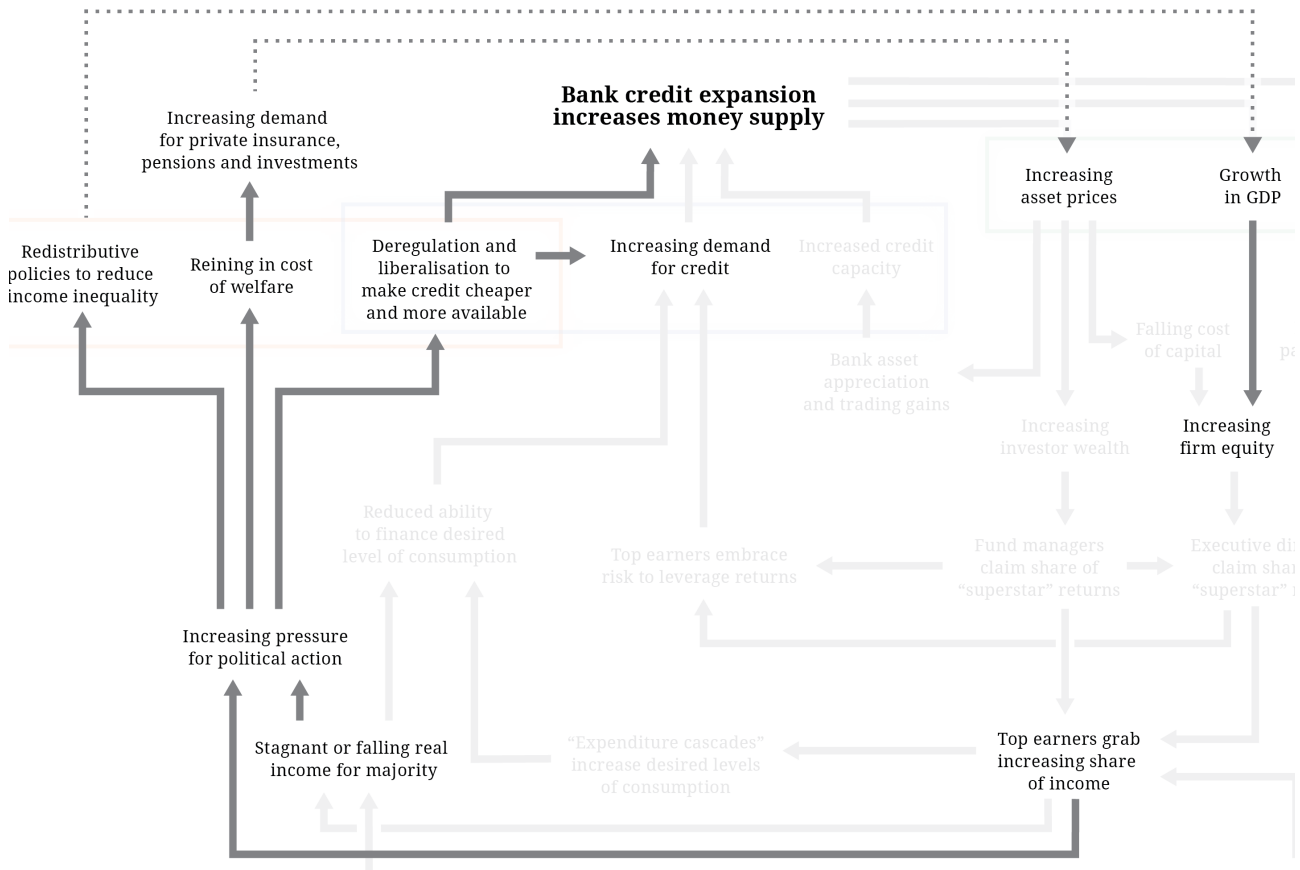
Increasing demand for private insurance, pensions and investments

Bank credit expansion increases money supply

Increasing asset prices

Growth in GDP

Redistributive policies to reduce income inequality

Reining in cost of welfare

Deregulation and liberalisation to make credit cheaper and more available

Increasing demand for credit

Increased credit capacity

Falling cost of capital

pa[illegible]

Bank asset appreciation and trading gains

Increasing investor wealth

Increasing firm equity

Reduced ability to finance desired level of consumption

Top earners embrace risk to leverage returns

Fund managers claim share of "superstar" returns

Executive di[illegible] claim shar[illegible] "superstar" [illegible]

Increasing pressure for political action

Stagnant or falling real income for majority

"Expenditure cascades" increase desired levels of consumption

Top earners grab increasing share of income